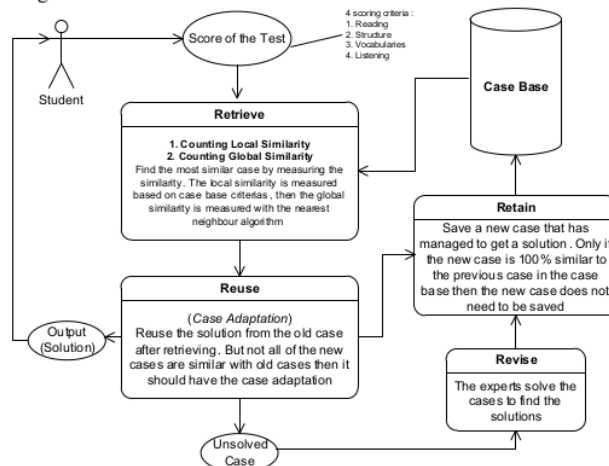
Student

Score of the Test

4 scoring criteria :
1. Reading
2. Structure
3. Vocabularies
4. Listening

Case Base

Retrieve

1. Counting Local Similarity
2. Counting Global Similarity
Find the most similar case by measuring the similarity. The local similarity is measured based on case base criterias , then the global similarity is measured with the nearest neighbour algorithm

Retain

Save a new case that has managed to get a solution . Only if the new case is 100% similar to the previous case in the case base then the new case does not need to be saved

Reuse

(Case Adaptation)
Reuse the solution from the old case after retrieving. But not all of the new cases are similar with old cases then it should have the case adaptation

Output (Solution)

Revise

The experts solve the cases to find the solutions

Unsolved Case